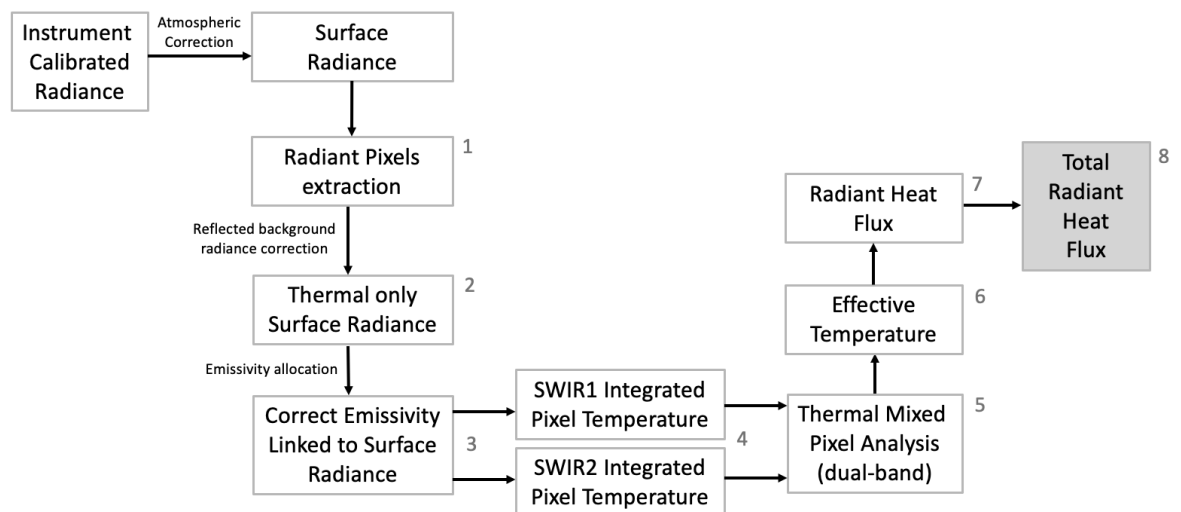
Instrument Calibrated Radiance

Atmospheric Correction

Surface Radiance

Radiant Pixels extraction

1

Reflected background radiance correction

Thermal only Surface Radiance

2

Emissivity allocation

Correct Emissivity Linked to Surface Radiance

3

SWIR1 Integrated Pixel Temperature

SWIR2 Integrated Pixel Temperature

4

Thermal Mixed Pixel Analysis (dual-band)

5

Effective Temperature

6

Radiant Heat Flux

7

Total Radiant Heat Flux

8